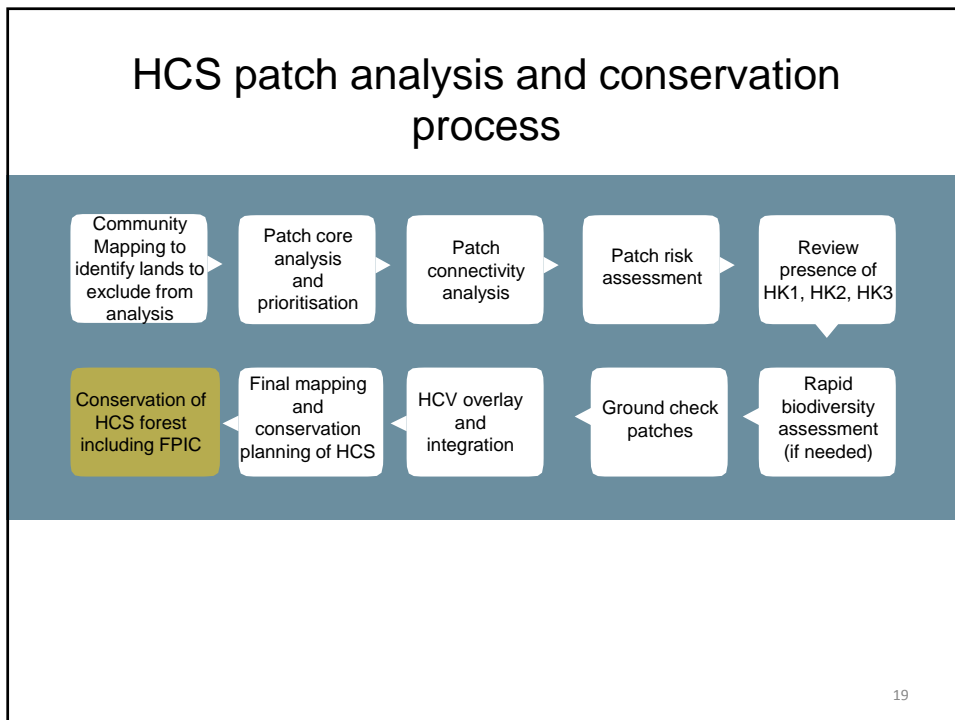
HCS patch analysis and conservation process

Community Mapping to identify lands to exclude from analysis

Patch core analysis and prioritisation

Patch connectivity analysis

Patch risk assessment

Review presence of HK1, HK2, HK3

Rapid biodiversity assessment (if needed)

Ground check patches

HCV overlay and integration

Final mapping and conservation planning of HCS

Conservation of HCS forest including FPIC

19